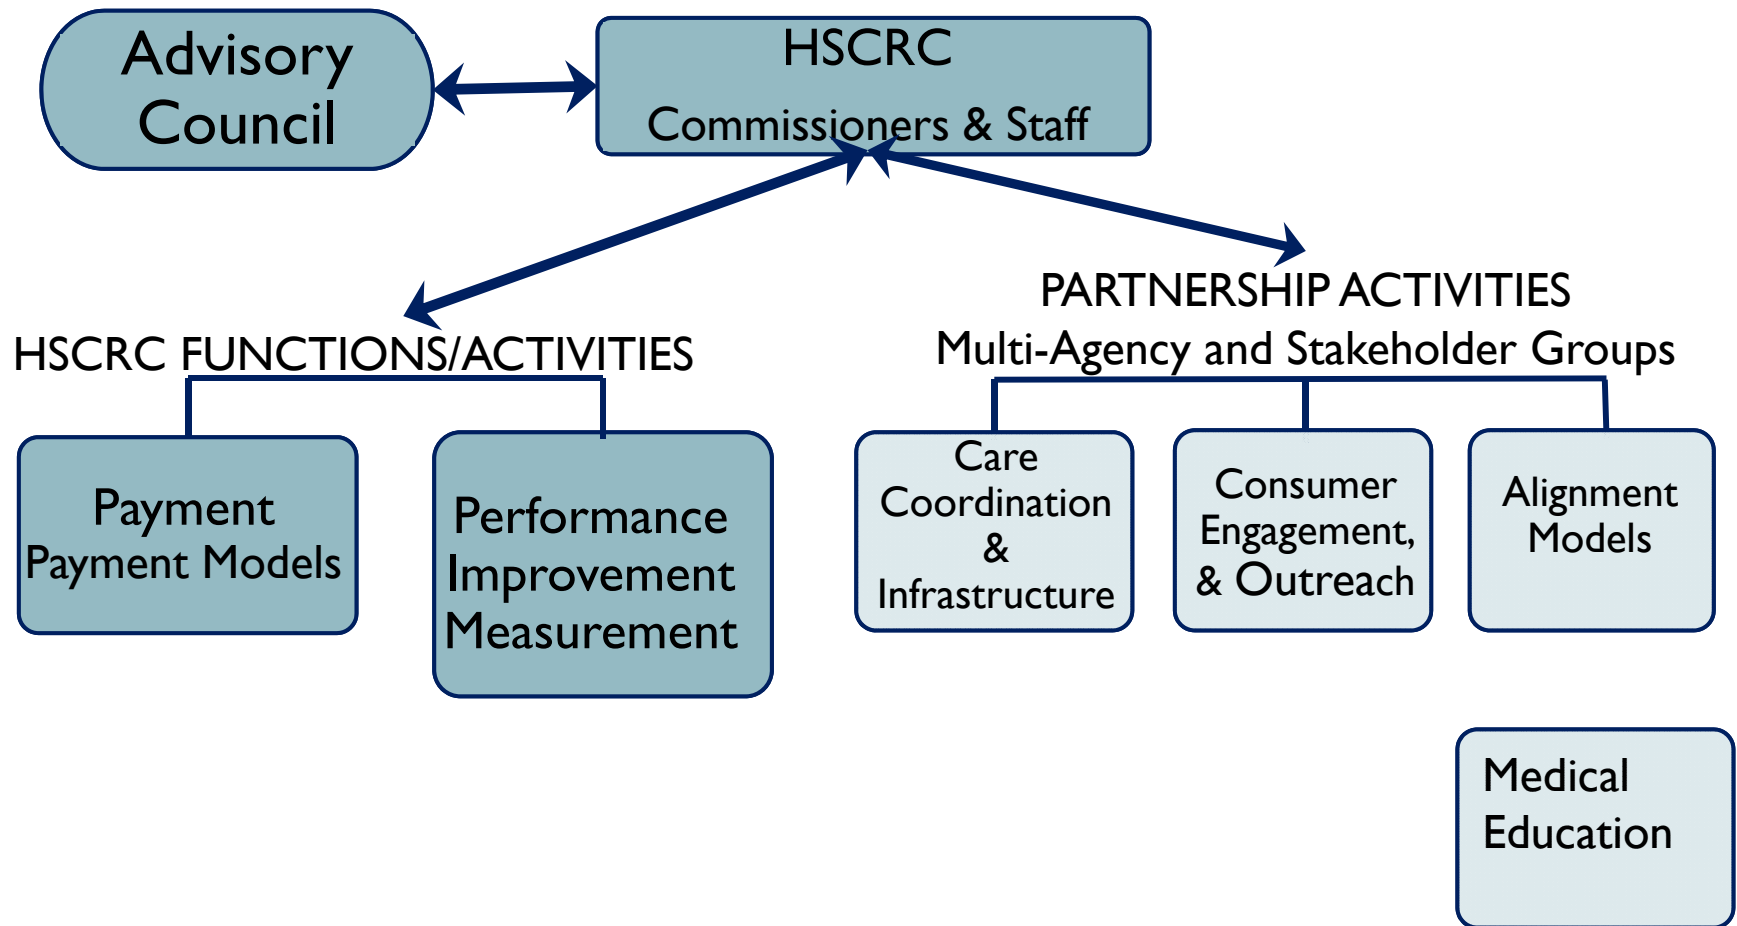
Advisory Council

HSCRC

Commissioners & Staff

HSCRC FUNCTIONS/ACTIVITIES

PARTNERSHIP ACTIVITIES
Multi-Agency and Stakeholder Groups

Payment
Payment Models

Performance Improvement Measurement

Care Coordination & Infrastructure

Consumer Engagement, & Outreach

Alignment Models

Medical Education